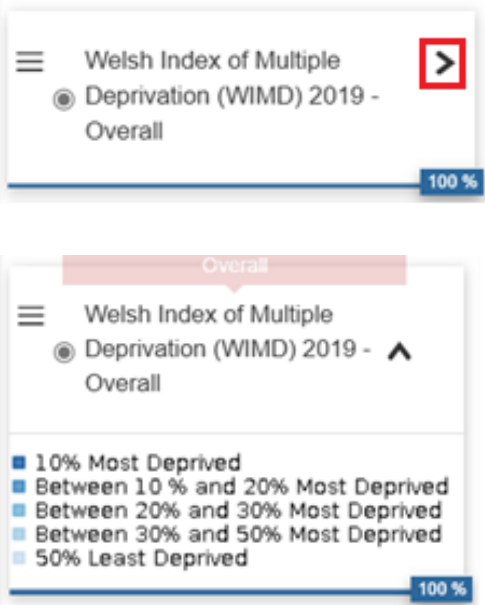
Welsh Index of Multiple Deprivation (WIMD) 2019 - Overall

100 %

Overall

Welsh Index of Multiple Deprivation (WIMD) 2019 - Overall

10% Most Deprived
Between 10 % and 20% Most Deprived
Between 20% and 30% Most Deprived
Between 30% and 50% Most Deprived
50% Least Deprived

100 %